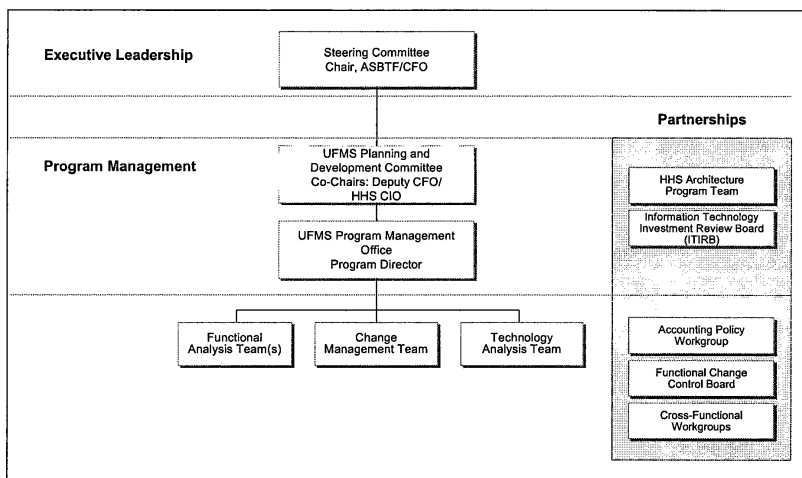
Executive Leadership

Steering Committee Chair, ASBTF/CFO

Partnerships

Program Management

UFMS Planning and Development Committee Co-Chairs: Deputy CFO/ HHS CIO

UFMS Program Management Office Program Director

HHS Architecture Program Team

Information Technology Investment Review Board (ITIRB)

Functional Analysis Team(s)

Change Management Team

Technology Analysis Team

Accounting Policy Workgroup

Functional Change Control Board

Cross-Functional Workgroups